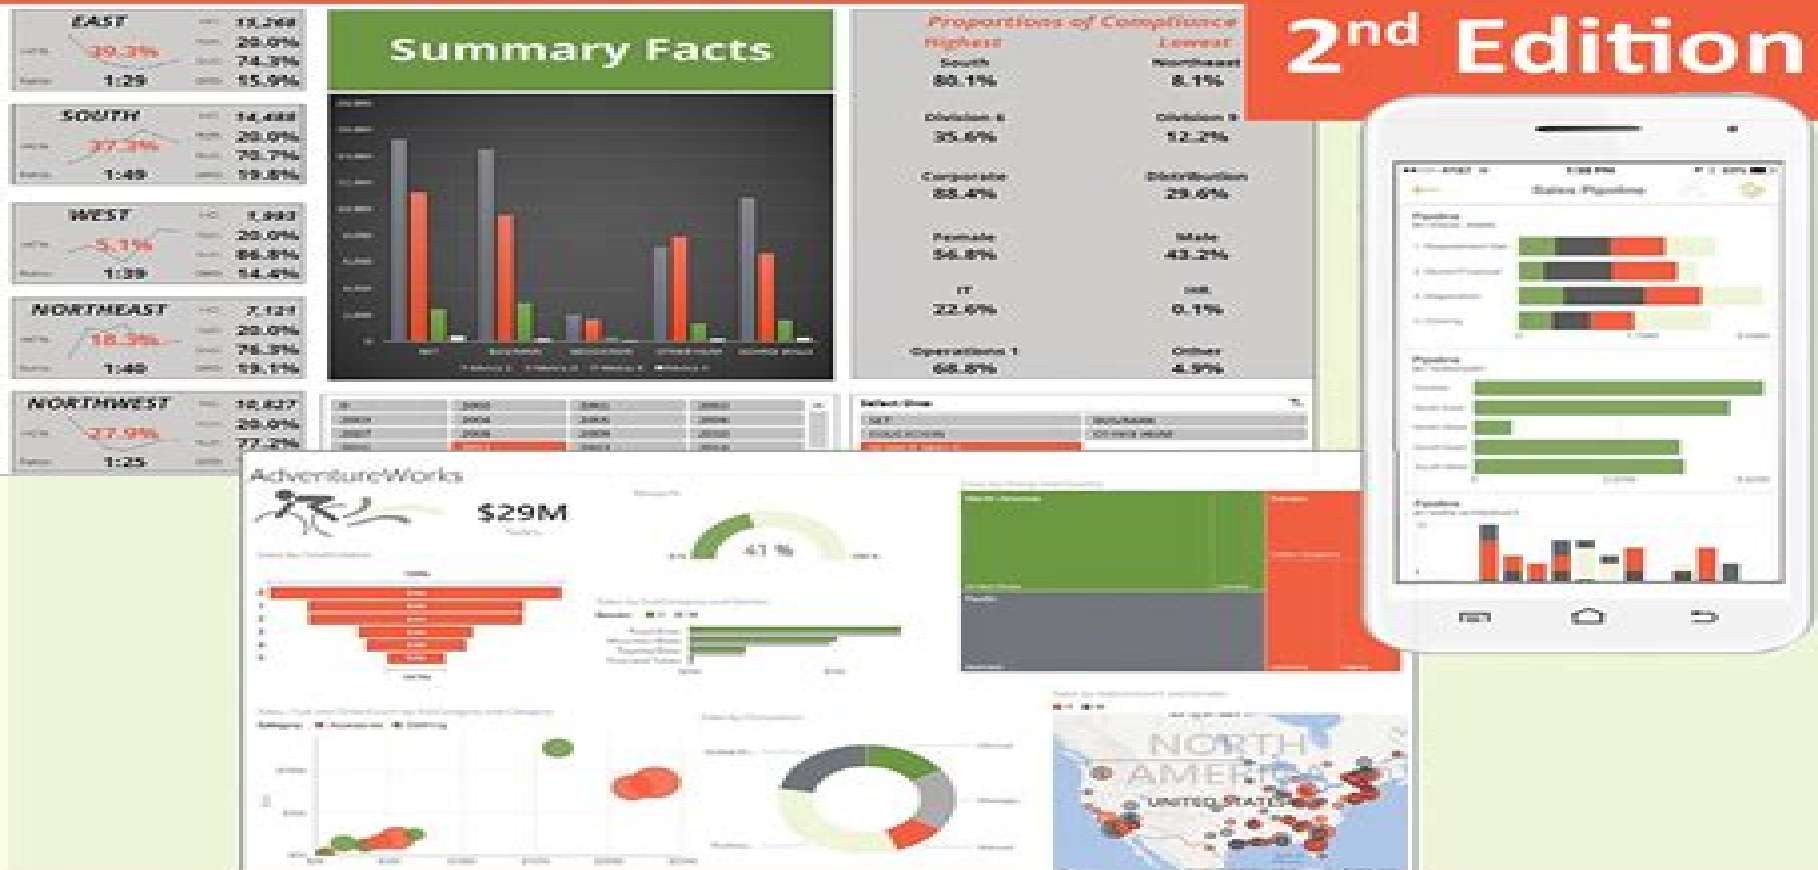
EAST
13,268
39.3%
20.0%
74.3%
1:29
15.9%

SOUTH
14,488
37.3%
20.0%
75.7%
1:49
19.8%

WEST
1,993
5.1%
20.0%
86.8%
1:39
14.4%

NORTHEAST
7,121
18.3%
20.0%
76.3%
1:40
19.1%

NORTHWEST
10,827
27.9%
20.0%
77.2%
1:25

Summary Facts

Proportions of Compliance
Highest
Lowest
South
80.1%
Northeast
8.1%
Division 6
35.6%
Division 9
12.2%
Corporate
88.4%
Distribution
29.6%
Female
56.8%
Male
43.2%
IT
22.6%
HR
0.1%
Operations 1
66.8%
Other
4.9%

2nd Edition

Sales Pipeline

AdventureWorks
$29M
41 %

NORTH
AMERICA
UNITED STATES